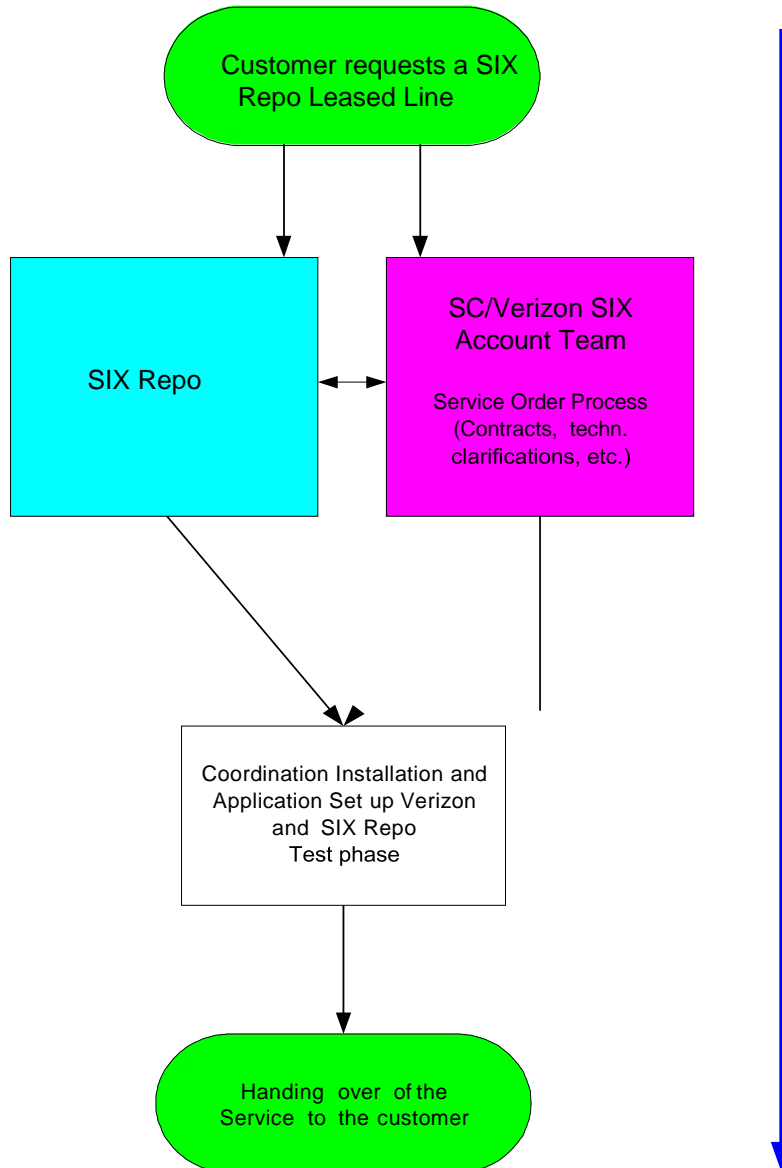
Customer requests a SIX Repo Leased Line

SIX Repo

SC/Verizon SIX Account Team

Service Order Process (Contracts, techn. clarifications, etc.)

Coordination Installation and Application Set up Verizon and SIX Repo Test phase

Handing over of the Service to the customer